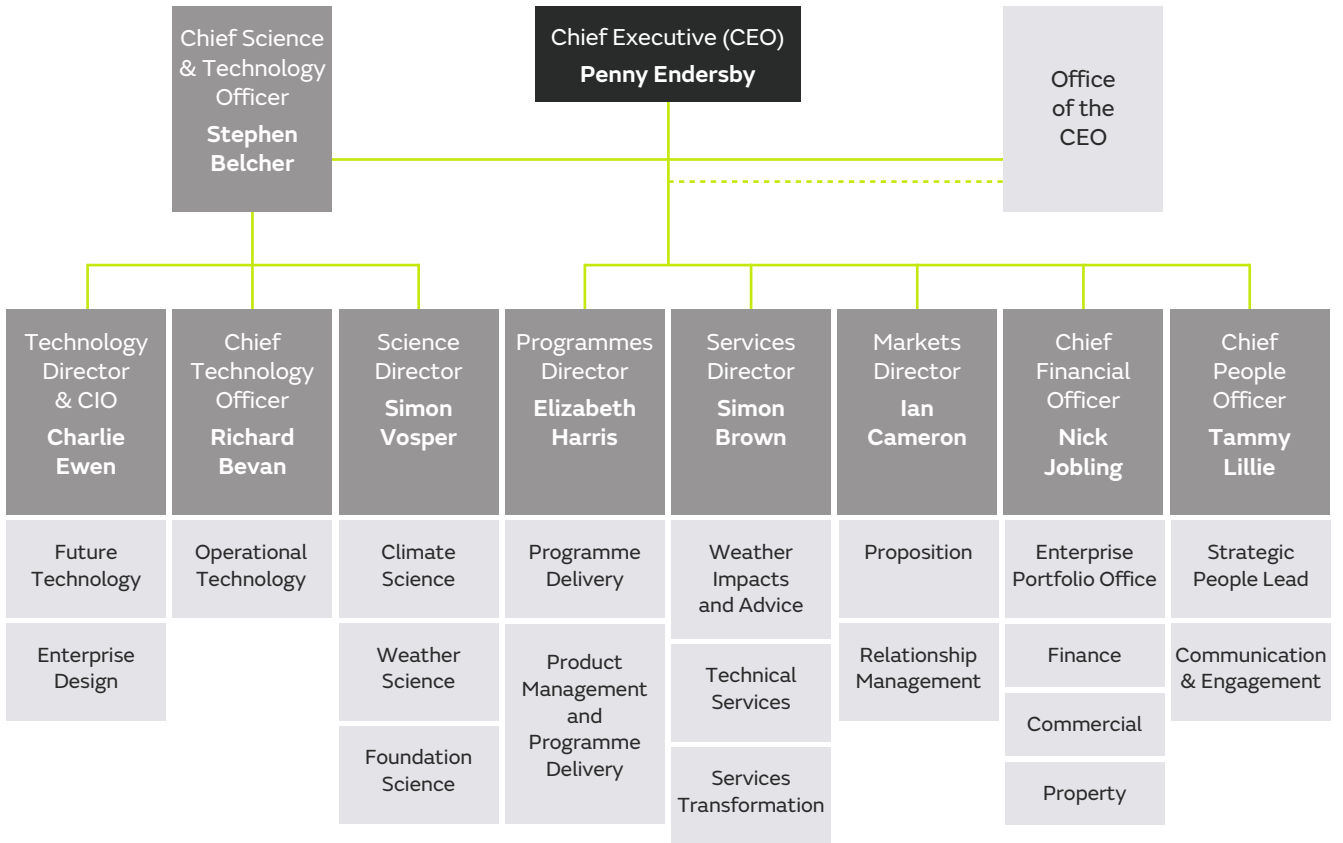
Chief Science & Technology Officer
Stephen Belcher

Chief Executive (CEO)
Penny Endersby

Office of the CEO

Technology Director & CIO
Charlie Ewen

Future Technology

Enterprise Design

Chief Technology Officer
Richard Bevan

Operational Technology

Science Director
Simon Vosper

Climate Science

Weather Science

Foundation Science

Programmes Director
Elizabeth Harris

Programme Delivery

Product Management and Programme Delivery

Services Director
Simon Brown

Weather Impacts and Advice

Technical Services

Services Transformation

Markets Director
Ian Cameron

Proposition

Relationship Management

Chief Financial Officer
Nick Jobling

Enterprise Portfolio Office

Finance

Commercial

Property

Chief People Officer
Tammy Lillie

Strategic People Lead

Communication & Engagement